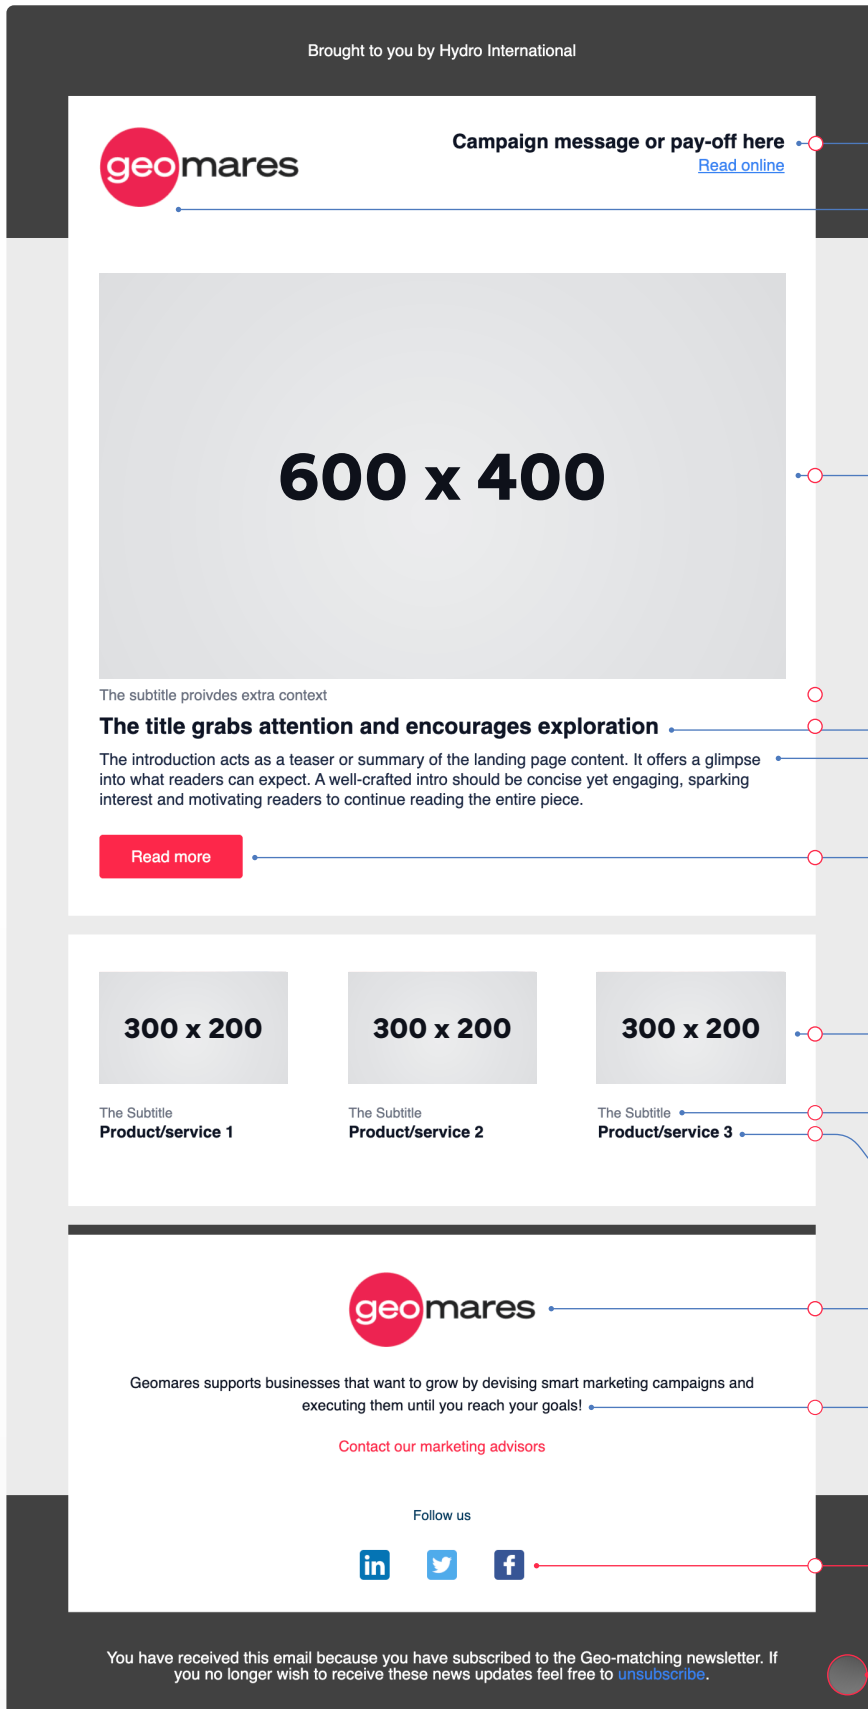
Brought to you by Hydro International

geomares

Campaign message or pay-off here
Read online

600 x 400

The subtitle proivdes extra context

The title grabs attention and encourages exploration

The introduction acts as a teaser or summary of the landing page content. It offers a glimpse into what readers can expect. A well-crafted intro should be concise yet engaging, sparking interest and motivating readers to continue reading the entire piece.

Read more

300 x 200

The Subtitle
Product/service 1

300 x 200

The Subtitle
Product/service 2

300 x 200

The Subtitle
Product/service 3

geomares

Geomares supports businesses that want to grow by devising smart marketing campaigns and executing them until you reach your goals!

Contact our marketing advisors

Follow us

in

You have received this email because you have subscribed to the Geo-matching newsletter. If you no longer wish to receive these news updates feel free to unsubscribe.